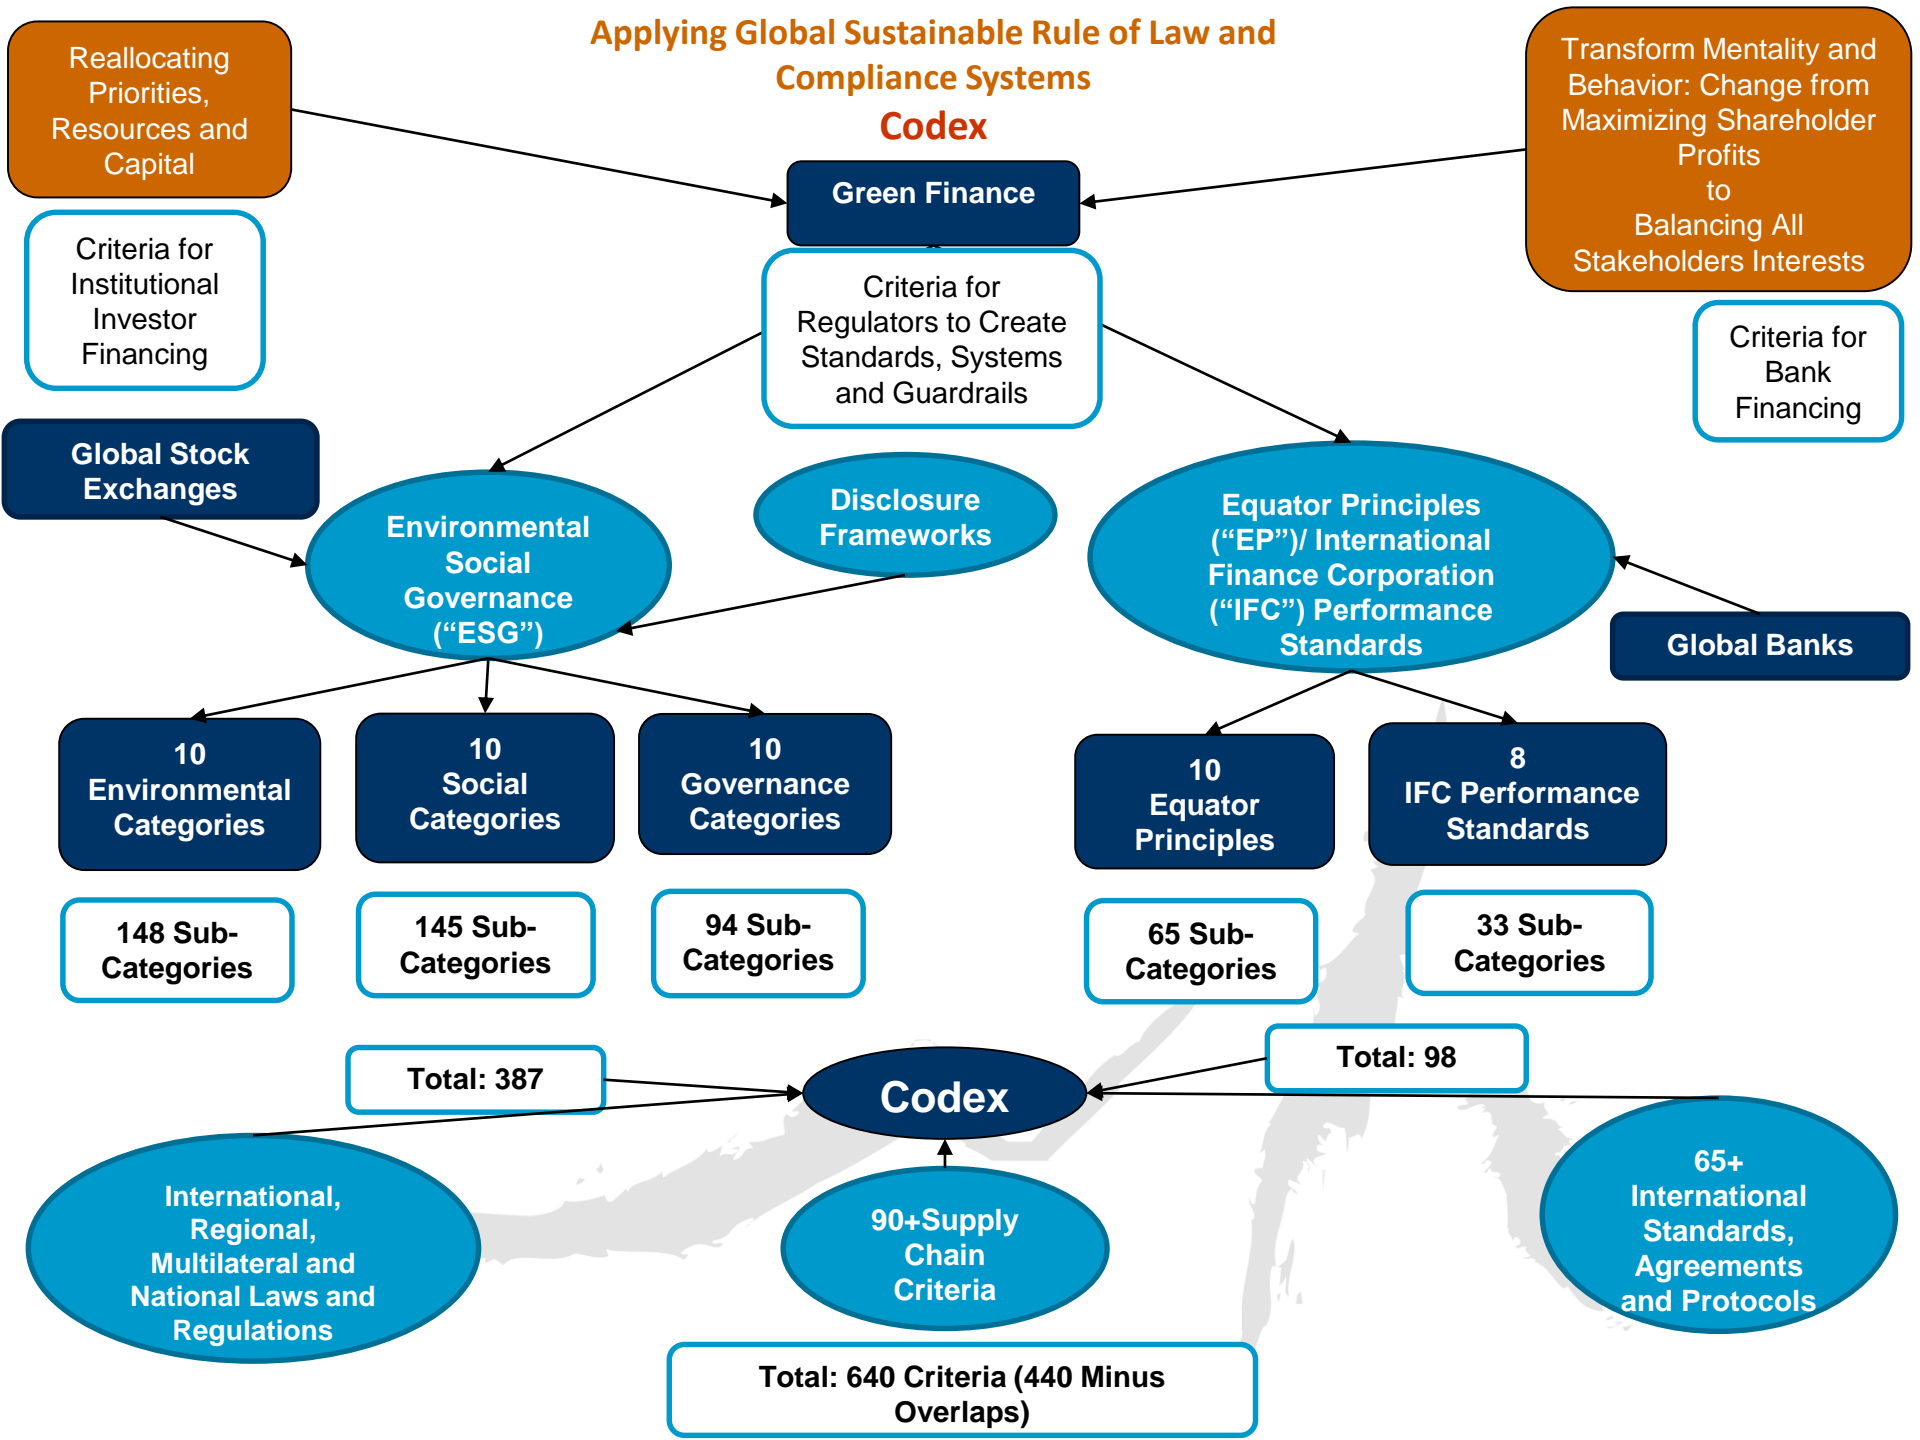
Applying Global Sustainable Rule of Law and Compliance Systems
Codex

Reallocating Priorities, Resources and Capital

Transform Mentality and Behavior: Change from Maximizing Shareholder Profits to Balancing All Stakeholders Interests

Green Finance

Criteria for Institutional Investor Financing

Criteria for Regulators to Create Standards, Systems and Guardrails

Criteria for Bank Financing

Global Stock Exchanges

Environmental Social Governance ("ESG")

Disclosure Frameworks

Equator Principles ("EP")/ International Finance Corporation ("IFC") Performance Standards

Global Banks

10 Environmental Categories

10 Social Categories

10 Governance Categories

10 Equator Principles

8 IFC Performance Standards

148 Sub-Categories

145 Sub-Categories

94 Sub-Categories

65 Sub-Categories

33 Sub-Categories

Total: 387

Total: 98

Codex

International, Regional, Multilateral and National Laws and Regulations

90+Supply Chain Criteria

65+ International Standards, Agreements and Protocols

Total: 640 Criteria (440 Minus Overlaps)